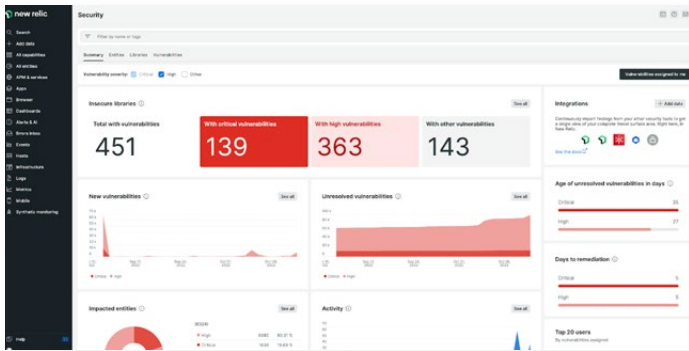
new relic

Search
Add data
All capabilities
All entities
APM & services
Apps
Browser
Dashboards
Alerts & AI
Errors Inbox
Events
Hosts
Infrastructure
Logs
Metrics
Mobile
Synthetic monitoring

Help

Security

Filter by name or tags

Summary Entities Libraries Vulnerabilities

Vulnerability severity: Critical High Other

Vulnerabilities assigned to me

Insecure libraries
See all

Total with vulnerabilities
451

With critical vulnerabilities
139

With high vulnerabilities
363

With other vulnerabilities
143

Integrations
Add data
Continuously import findings from your other security tools to get a single view of your complete threat surface area. Right here, in New Relic.
See the docs

New vulnerabilities
See all
Critical High

Unresolved vulnerabilities
See all

Age of unresolved vulnerabilities in days
Critical 26
High 15

Days to remediation
Critical 5
High 5

Impacted entities
See all
High
Critical

Activity
See all

Top 20 users
By vulnerabilities assigned